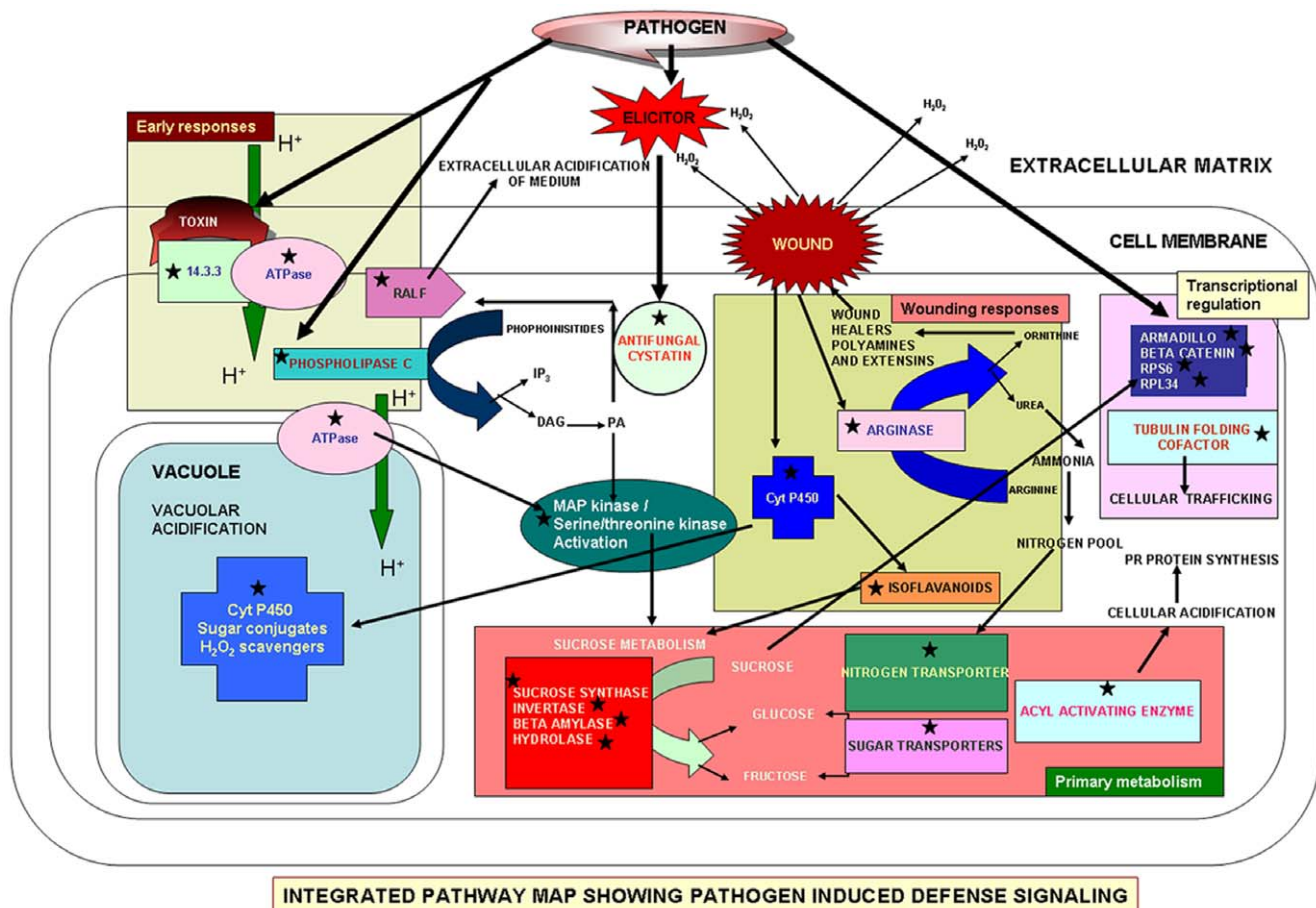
PATHOGEN

ELICITOR

$H_2O_2$

$H_2O_2$

$H_2O_2$

$H_2O_2$

Early responses

$H^+$

EXTRACELLULAR ACIDIFICATION OF MEDIUM

EXTRACELLULAR MATRIX

TOXIN

WOUND

CELL MEMBRANE

14.3.3

ATPase

RALF

WOUND HEALERS POLYAMINES AND EXTENSINS

Wounding responses

Transcriptional regulation

PHOPHOINISITIDES

ANTIFUNGAL CYSTATIN

ORNITHINE

ARMADILLO
BETA CATENIN
RPS6
RPL34

PHOSPHOLIPASE C

$H^+$

$IP_3$

UREA

$H^+$

DAG

PA

ARGINASE

TUBULIN FOLDING COFACTOR

ATPase

AMMONIA

VACUOLE

VACUOLAR ACIDIFICATION

MAP kinase / Serine/threonine kinase Activation

Cyt P450

ARGININE

CELLULAR TRAFFICKING

$H^+$

NITROGEN POOL

PR PROTEIN SYNTHESIS

ISOFLAVANOIDS

CELLULAR ACIDIFICATION

Cyt P450
Sugar conjugates
$H_2O_2$ scavengers

SUCROSE METABOLISM

SUCROSE

NITROGEN TRANSPORTER

SUCROSE SYNTHASE
INVERTASE
BETA AMYLASE
HYDROLASE

GLUCOSE

ACYL ACTIVATING ENZYME

SUGAR TRANSPORTERS

FRUCTOSE

Primary metabolism

INTEGRATED PATHWAY MAP SHOWING PATHOGEN INDUCED DEFENSE SIGNALING